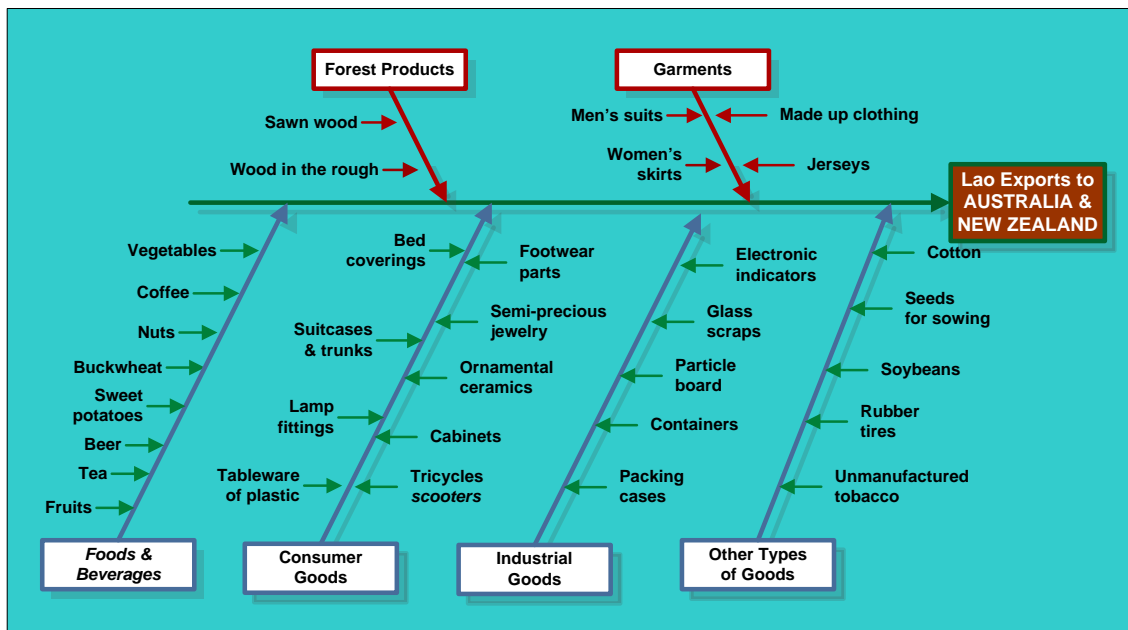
Forest Products

Sawn wood

Wood in the rough

Garments

Men's suits

Made up clothing

Women's skirts

Jerseys

Lao Exports to AUSTRALIA & NEW ZEALAND

Vegetables

Coffee

Nuts

Buckwheat

Sweet potatoes

Beer

Tea

Fruits

Foods & Beverages

Bed coverings

Footwear parts

Suitcases & trunks

Semi-precious jewelry

Ornamental ceramics

Lamp fittings

Cabinets

Tableware of plastic

Tricycles *scooters*

Consumer Goods

Electronic indicators

Glass scraps

Particle board

Containers

Packing cases

Industrial Goods

Cotton

Seeds for sowing

Soybeans

Rubber tires

Unmanufactured tobacco

Other Types of Goods